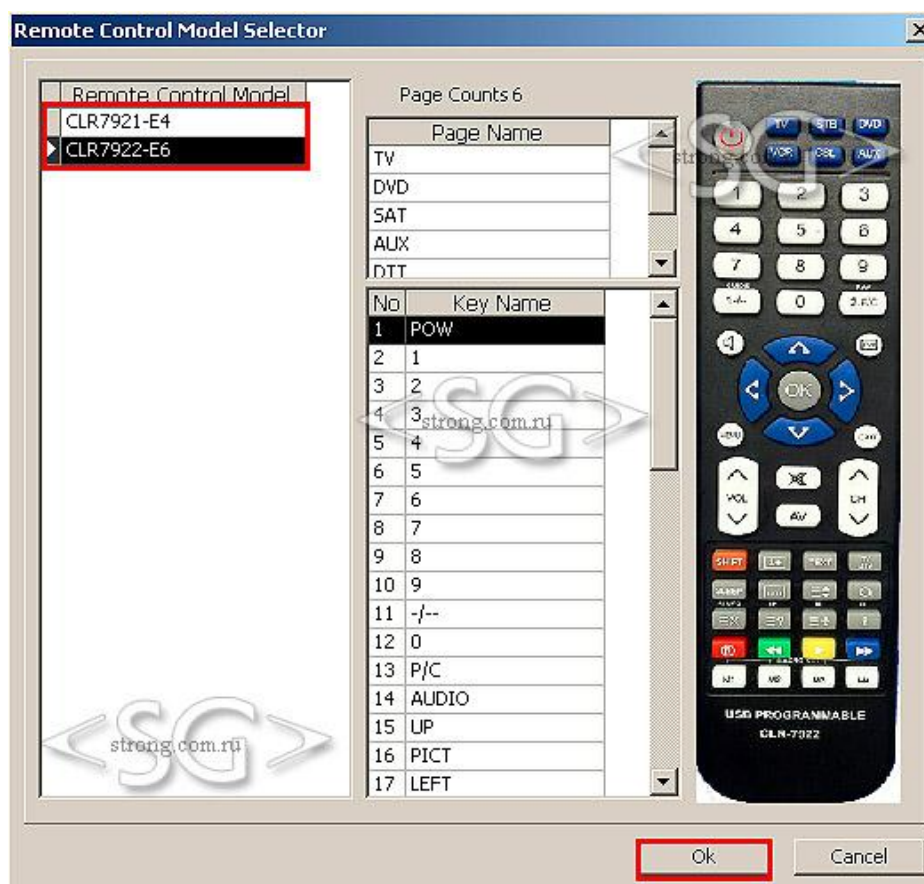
Remote Control Model Selector

| Remote Control Model |
|---|
| CLR7921-E4 |
| CLR7922-E6 |

Page Counts 6

| Page Name |
|---|
| TV |
| DVD |
| SAT |
| AUX |
| DTT |

| No | Key Name |
|---|---|
| 1 | POW |
| 2 | 1 |
| 3 | 2 |
| 4 | 3 |
| 5 | 4 |
| 6 | 5 |
| 7 | 6 |
| 8 | 7 |
| 9 | 8 |
| 10 | 9 |
| 11 | -/-- |
| 12 | 0 |
| 13 | P/C |
| 14 | AUDIO |
| 15 | UP |
| 16 | PICT |
| 17 | LEFT |

TV STB DVD VCR CBL AUX
1 2 3 4 5 6 7 8 9 0
OK
VOL AV CH
SHIFT
USB PROGRAMMABLE
CLN-7922

<SG> strong.com.ru
<SG> strong.com.ru
<SG> strong.com.ru

Ok
Cancel